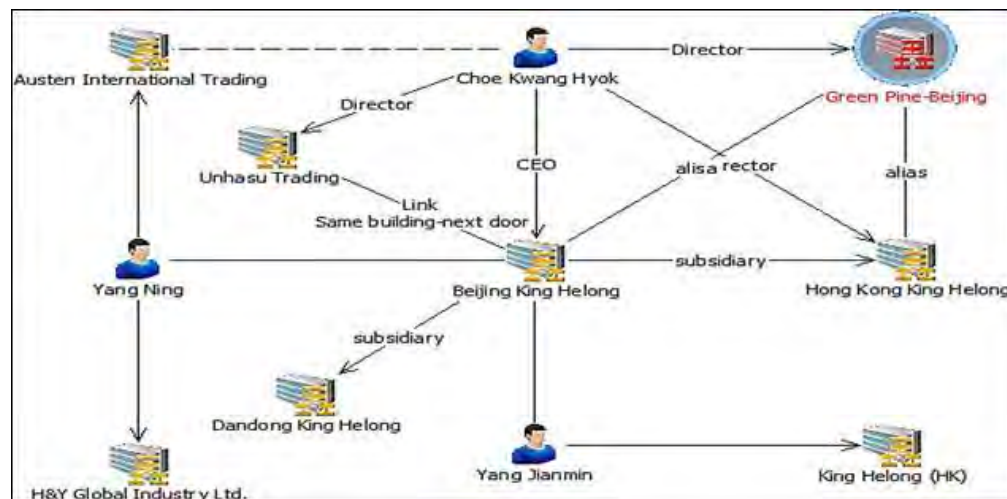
Austen International Trading
Choe Kwang Hyok
Director
Green Pine-Beijing
Director
Unhasu Trading
CEO
alisa rector
alias
Link
Same building-next door
Yang Ning
Beijing King Helong
subsidiary
Hong Kong King Helong
subsidiary
Dandong King Helong
Yang Jianmin
King Helong (HK)
H&Y Global Industry Ltd.